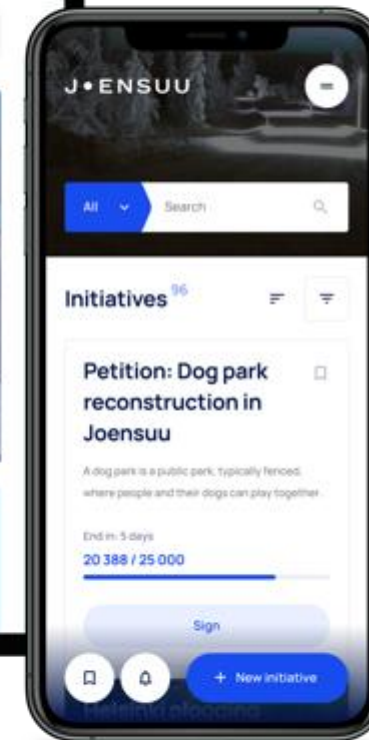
J•ENSUU

All

Search

Initiatives $^{96}$

Petition: Dog park reconstruction in Joensuu

A dog park is a public park, typically fenced, where people and their dogs can play together.

End in: 5 days

20 388 / 25 000

Sign

+ New initiative

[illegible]